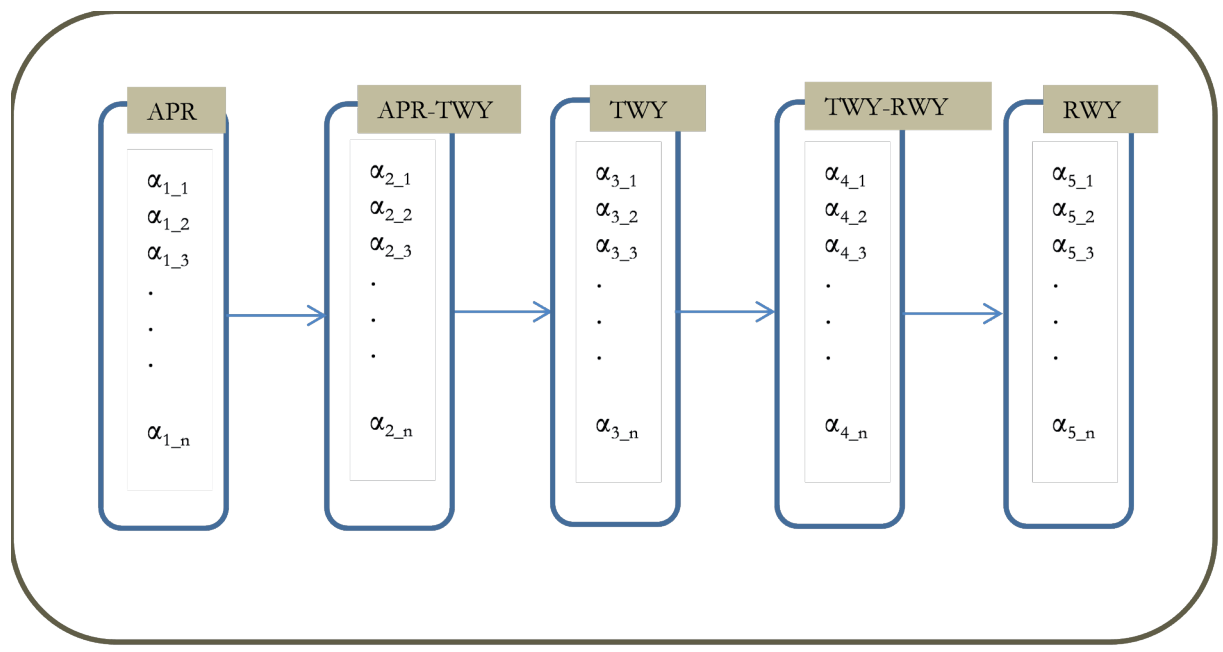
APR

$\alpha_{1\_1}$
$\alpha_{1\_2}$
$\alpha_{1\_3}$
.
.
.
$\alpha_{1\_n}$

APR-TWY

$\alpha_{2\_1}$
$\alpha_{2\_2}$
$\alpha_{2\_3}$
.
.
.
$\alpha_{2\_n}$

TWY

$\alpha_{3\_1}$
$\alpha_{3\_2}$
$\alpha_{3\_3}$
.
.
.
$\alpha_{3\_n}$

TWY-RWY

$\alpha_{4\_1}$
$\alpha_{4\_2}$
$\alpha_{4\_3}$
.
.
.
$\alpha_{4\_n}$

RWY

$\alpha_{5\_1}$
$\alpha_{5\_2}$
$\alpha_{5\_3}$
.
.
.
$\alpha_{5\_n}$